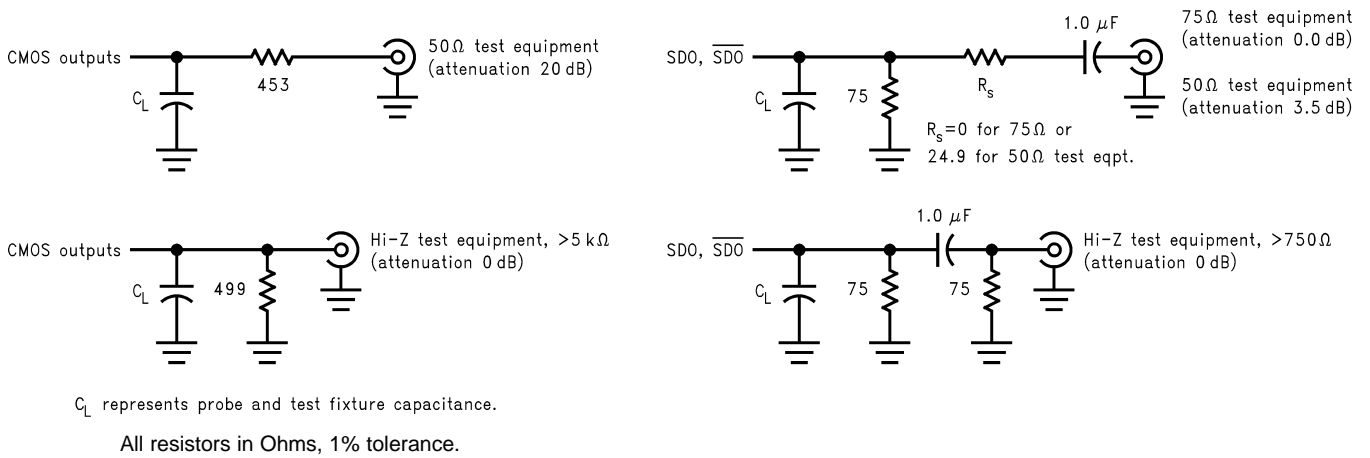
CMOS outputs

$C_L$

453

50Ω test equipment (attenuation 20 dB)

SDO, $\overline{SDO}$

$C_L$

75

$R_s$

1.0 μF

75Ω test equipment (attenuation 0.0 dB)

50Ω test equipment (attenuation 3.5 dB)

$R_s$=0 for 75Ω or 24.9 for 50Ω test eqpt.

CMOS outputs

$C_L$

499

Hi-Z test equipment, >5 kΩ (attenuation 0 dB)

SDO, $\overline{SDO}$

$C_L$

75

1.0 μF

75

Hi-Z test equipment, >750Ω (attenuation 0 dB)

$C_L$ represents probe and test fixture capacitance.

All resistors in Ohms, 1% tolerance.